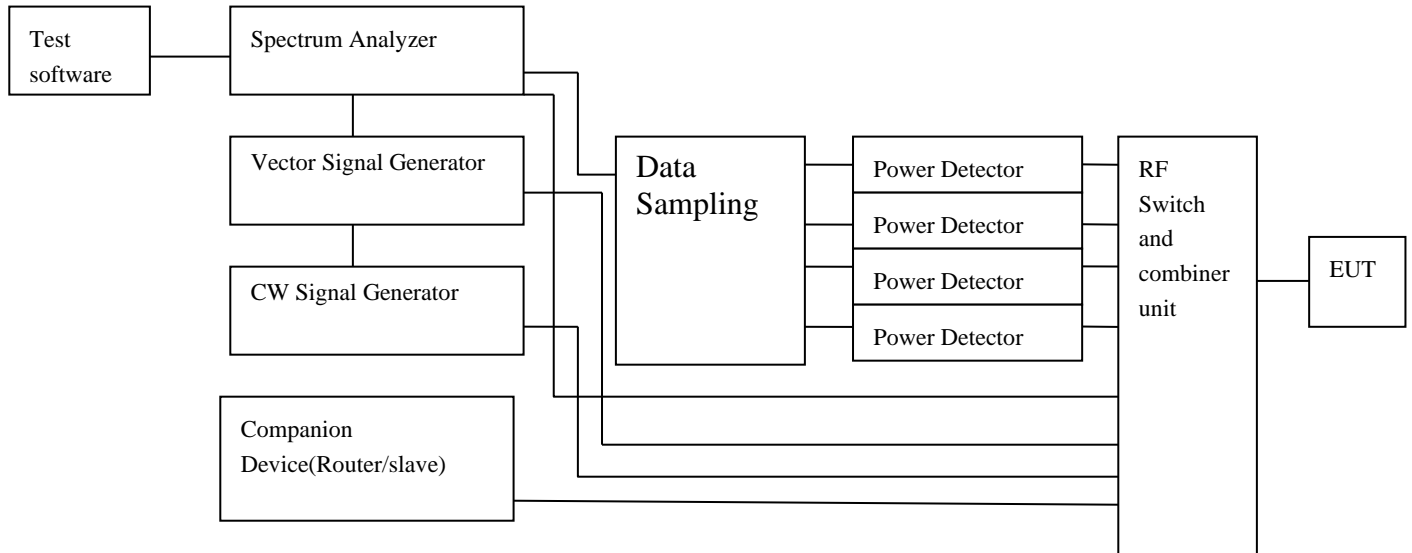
Test software

Spectrum Analyzer

Vector Signal Generator

CW Signal Generator

Companion Device(Router/slave)

Data Sampling

Power Detector

Power Detector

Power Detector

Power Detector

RF Switch and combiner unit

EUT